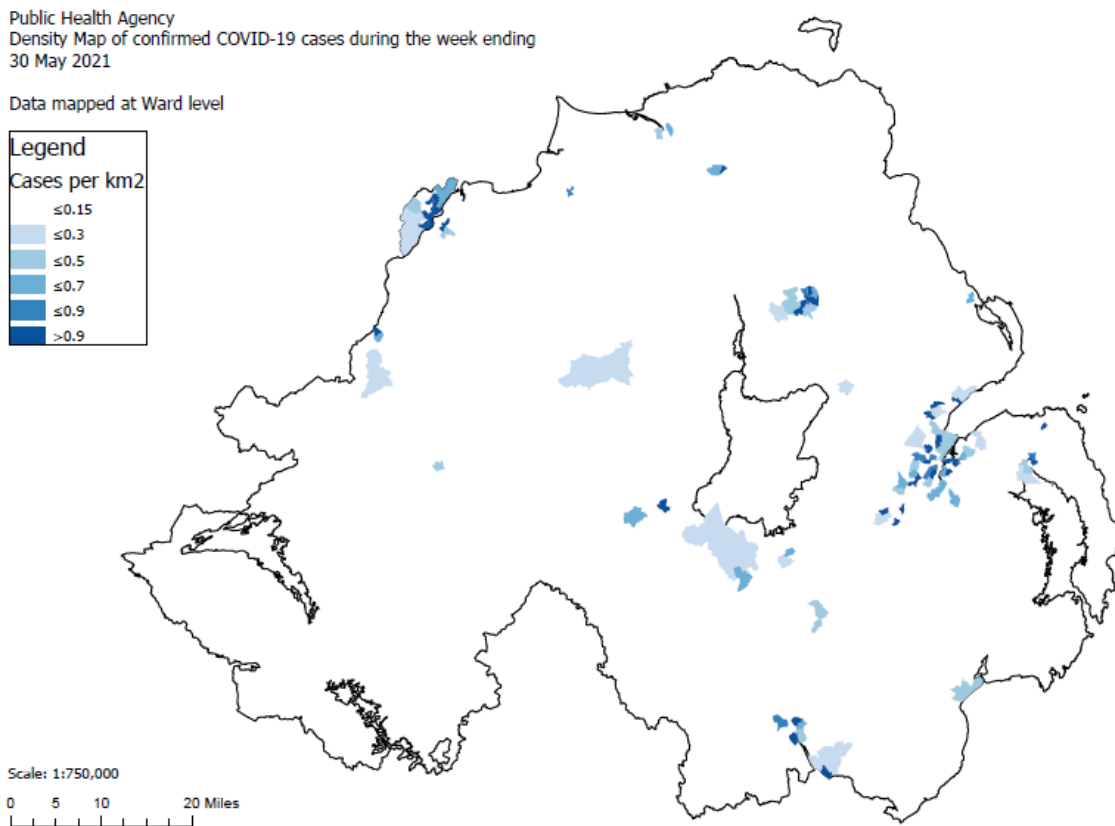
Public Health Agency
Density Map of confirmed COVID-19 cases during the week ending
30 May 2021

Data mapped at Ward level

Legend
Cases per km2
≤0.15
≤0.3
≤0.5
≤0.7
≤0.9
>0.9

Scale: 1:750,000
0 5 10 20 Miles